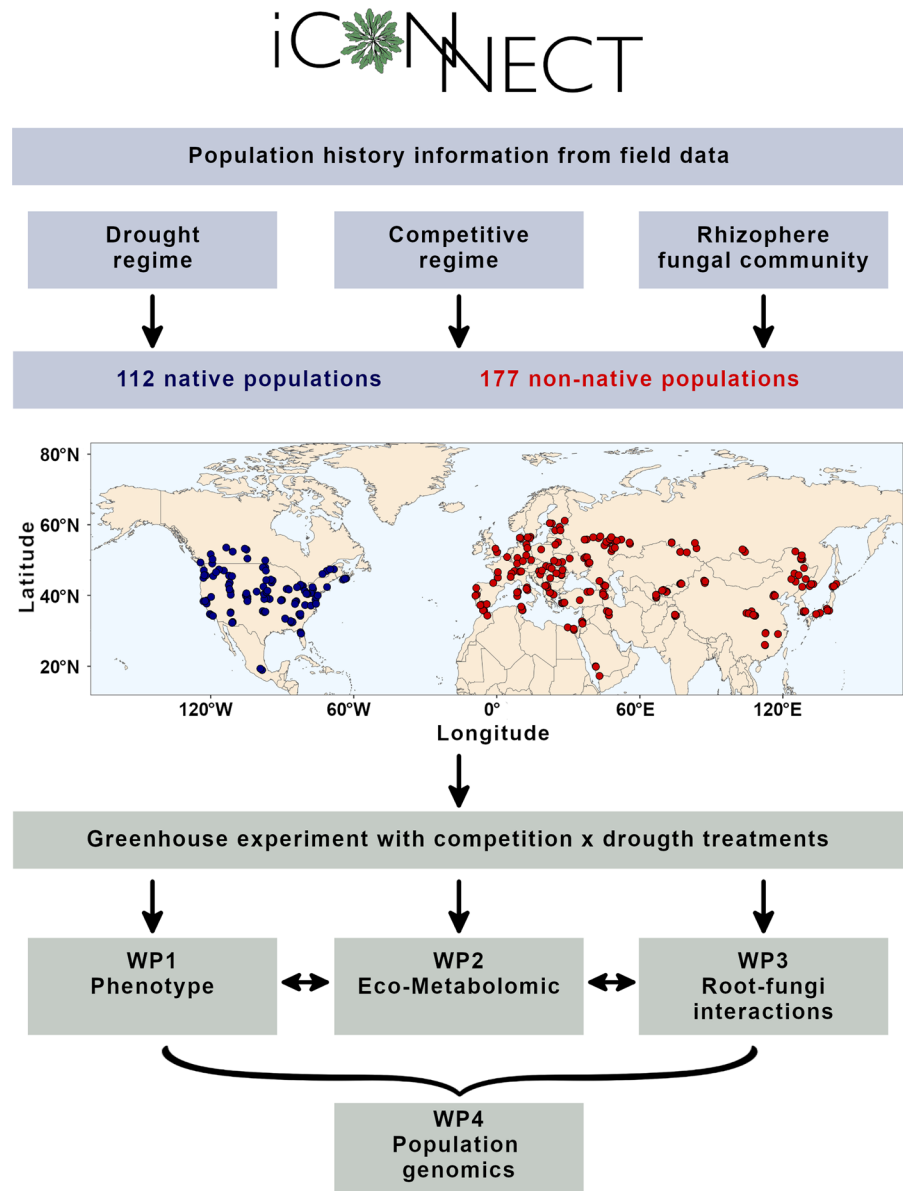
iCONNECT

Population history information from field data

Drought regime

Competitive regime

Rhizophere fungal community

112 native populations

177 non-native populations

80°N
60°N
40°N
20°N
Latitude

120°W
60°W
0°
60°E
120°E
Longitude

Greenhouse experiment with competition x drougth treatments

WP1
Phenotype

WP2
Eco-Metabolomic

WP3
Root-fungi interactions

WP4
Population genomics